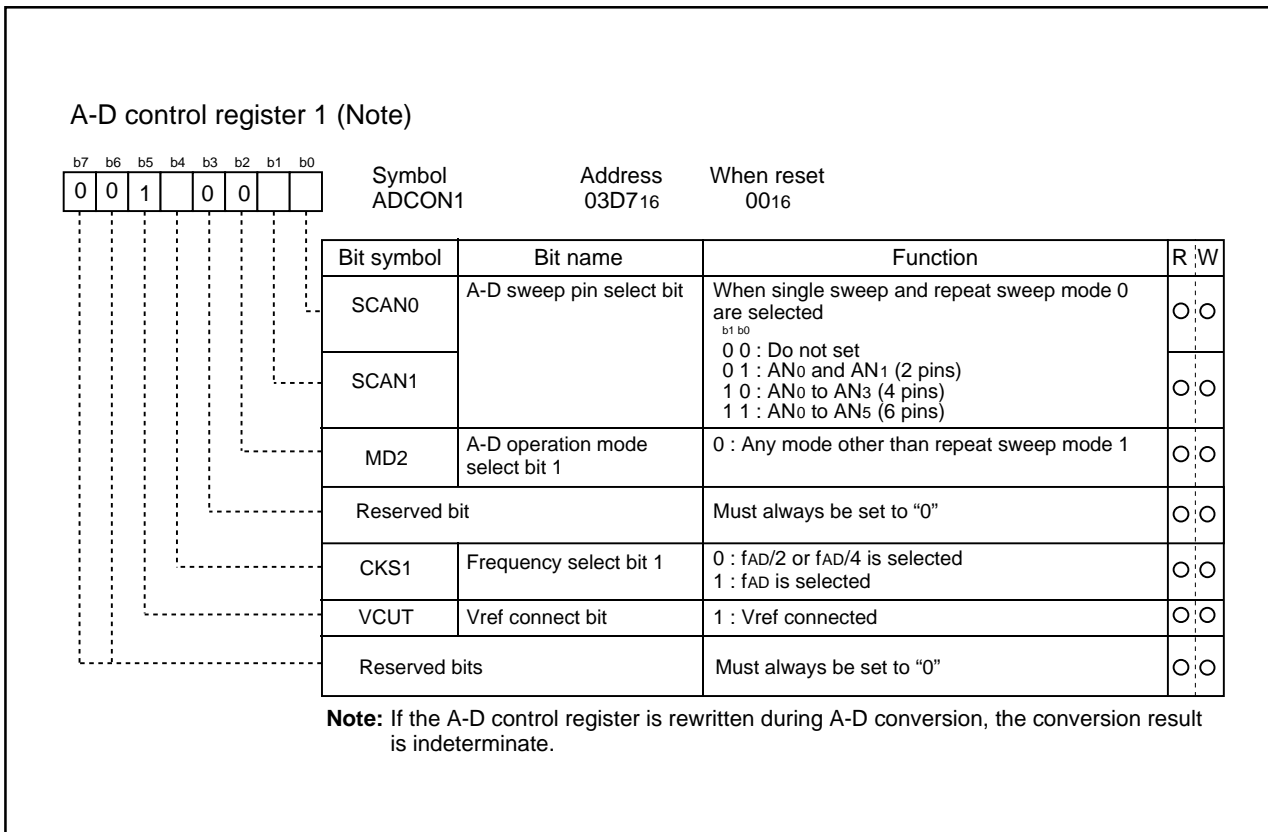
A-D control register 1 (Note)

b7 b6 b5 b4 b3 b2 b1 b0
0 0 1 0 0

Symbol ADCON1
Address 03D7$_{16}$
When reset 00$_{16}$

| Bit symbol | Bit name | Function | R | W |
|---|---|---|---|---|
| SCAN0 | A-D sweep pin select bit | When single sweep and repeat sweep mode 0 are selected<br>b1 b0<br>0 0 : Do not set<br>0 1 : AN$_0$ and AN$_1$ (2 pins)<br>1 0 : AN$_0$ to AN$_3$ (4 pins)<br>1 1 : AN$_0$ to AN$_5$ (6 pins) | O | O |
| SCAN1 | | | O | O |
| MD2 | A-D operation mode select bit 1 | 0 : Any mode other than repeat sweep mode 1 | O | O |
| Reserved bit | | Must always be set to "0" | O | O |
| CKS1 | Frequency select bit 1 | 0 : f$_{AD}$/2 or f$_{AD}$/4 is selected<br>1 : f$_{AD}$ is selected | O | O |
| VCUT | Vref connect bit | 1 : Vref connected | O | O |
| Reserved bits | | Must always be set to "0" | O | O |

Note: If the A-D control register is rewritten during A-D conversion, the conversion result is indeterminate.